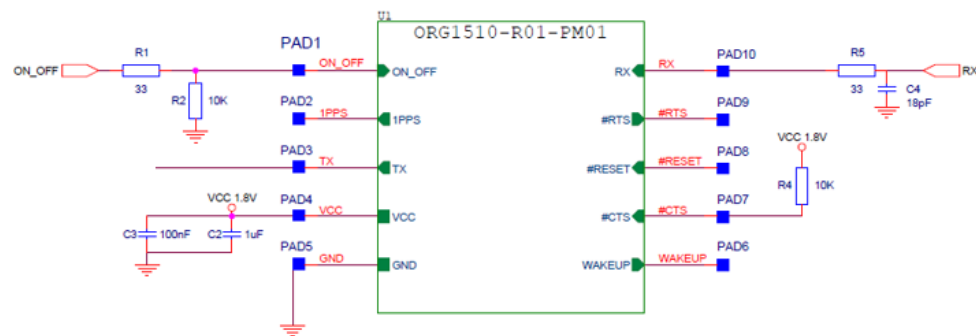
U1
ORG1510-R01-PM01

ON_OFF
R1
33
R2
10K
PAD1
ON_OFF
ON_OFF
PAD2
1PPS
1PPS
PAD3
TX
TX
VCC 1.8V
PAD4
VCC
VCC
C3
100nF
C2
1uF
PAD5
GND
GND

RX
RX
PAD10
R5
33
C4
18pF
RX
#RTS
#RTS
PAD9
#RESET
#RESET
PAD8
VCC 1.8V
R4
10K
#CTS
#CTS
PAD7
WAKEUP
WAKEUP
PAD6